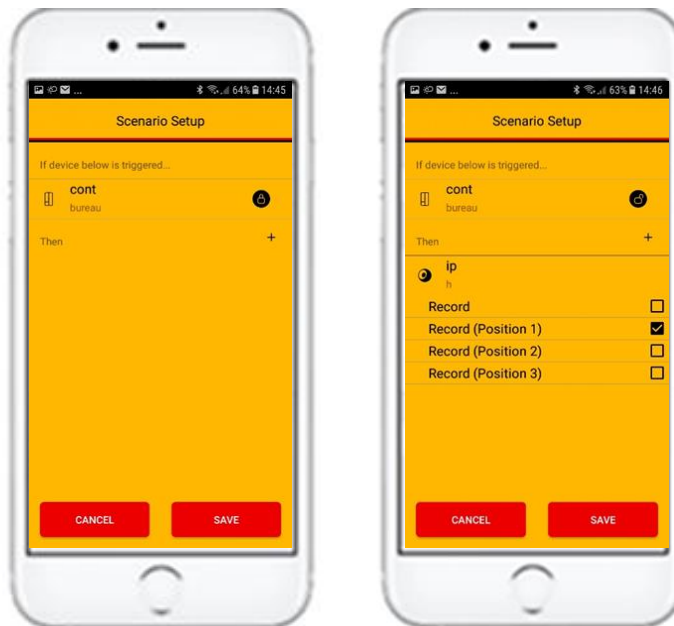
64% 14:45

Scenario Setup

If device below is triggered...

cont
bureau

Then +

CANCEL SAVE

63% 14:46

Scenario Setup

If device below is triggered...

cont
bureau

Then +

ip
h

Record
Record (Position 1)
Record (Position 2)
Record (Position 3)

CANCEL SAVE